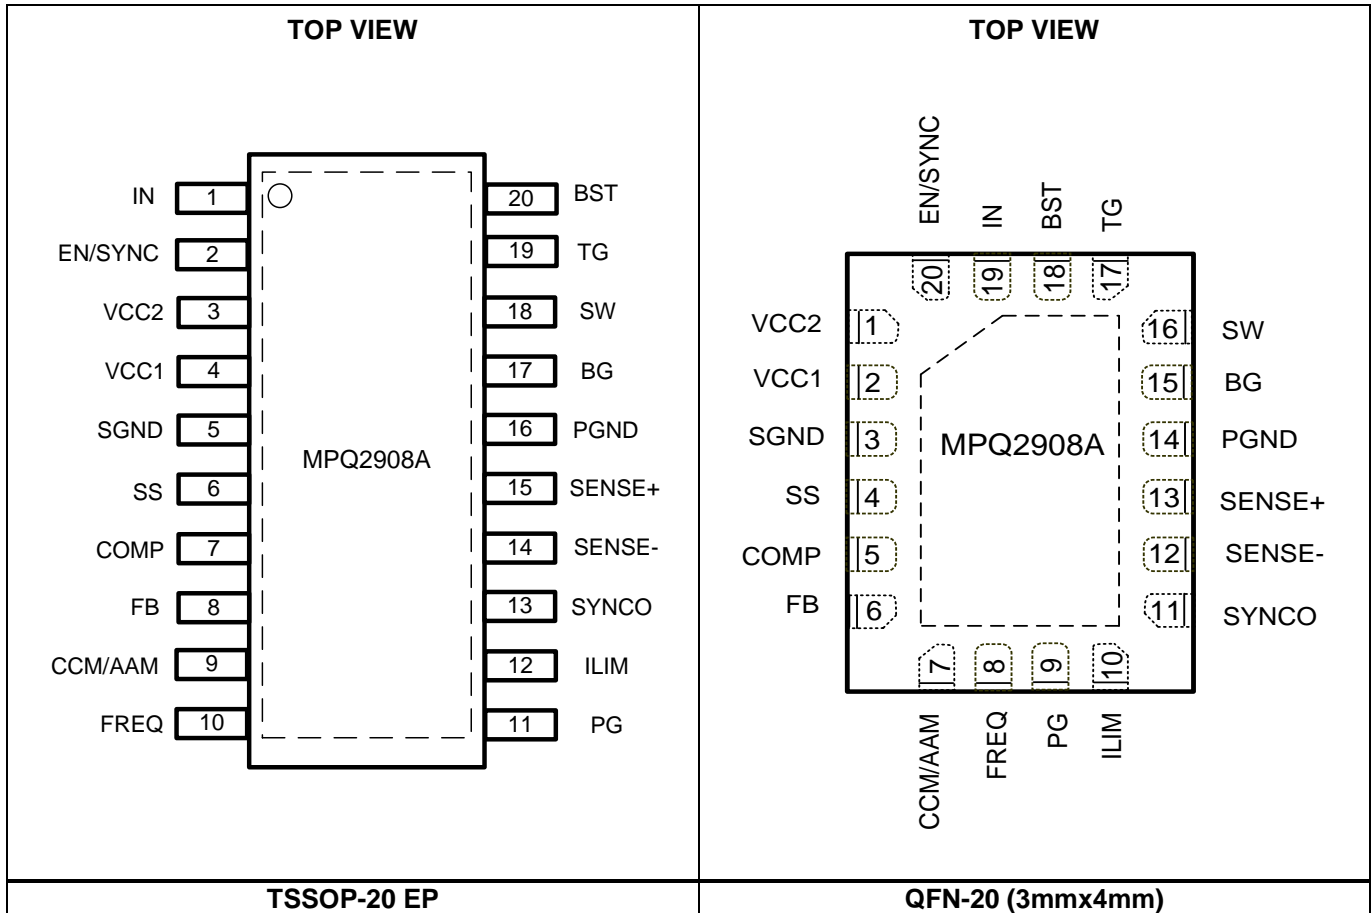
TOP VIEW

IN 1
EN/SYNC 2
VCC2 3
VCC1 4
SGND 5
SS 6
COMP 7
FB 8
CCM/AAM 9
FREQ 10

MPQ2908A

20 BST
19 TG
18 SW
17 BG
16 PGND
15 SENSE+
14 SENSE-
13 SYNCO
12 ILIM
11 PG

TSSOP-20 EP

TOP VIEW

EN/SYNC IN BST TG
20 19 18 17

VCC2 1
VCC1 2
SGND 3
SS 4
COMP 5
FB 6

MPQ2908A

16 SW
15 BG
14 PGND
13 SENSE+
12 SENSE-
11 SYNCO

7 8 9 10
CCM/AAM FREQ PG ILIM

QFN-20 (3mmx4mm)